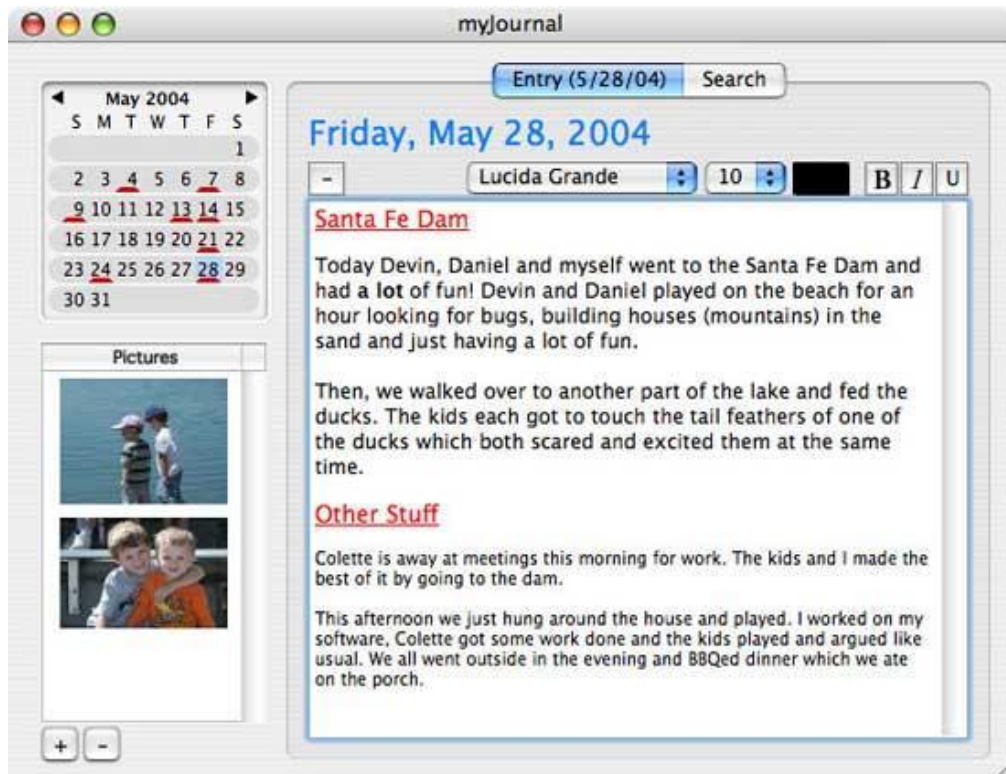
myJournal

◀ May 2004 ▶

| S | M | T | W | T | F | S |
|---|---|---|---|---|---|---|
| | | | | | | 1 |
| 2 | 3 | 4 | 5 | 6 | 7 | 8 |
| 9 | 10 | 11 | 12 | 13 | 14 | 15 |
| 16 | 17 | 18 | 19 | 20 | 21 | 22 |
| 23 | 24 | 25 | 26 | 27 | 28 | 29 |
| 30 | 31 | | | | | |

Pictures

+ -

Entry (5/28/04) Search

Friday, May 28, 2004

- Lucida Grande 10 B I U

Santa Fe Dam

Today Devin, Daniel and myself went to the Santa Fe Dam and had **a lot** of fun! Devin and Daniel played on the beach for an hour looking for bugs, building houses (mountains) in the sand and just having a lot of fun.

Then, we walked over to another part of the lake and fed the ducks. The kids each got to touch the tail feathers of one of the ducks which both scared and excited them at the same time.

Other Stuff

Colette is away at meetings this morning for work. The kids and I made the best of it by going to the dam.

This afternoon we just hung around the house and played. I worked on my software, Colette got some work done and the kids played and argued like usual. We all went outside in the evening and BBQed dinner which we ate on the porch.